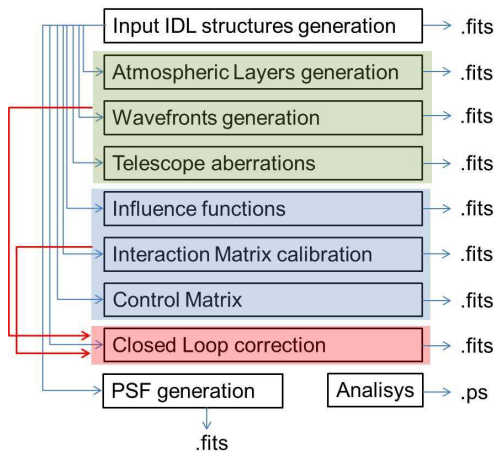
Input IDL structures generation → .fits

Atmospheric Layers generation → .fits

Wavefronts generation → .fits

Telescope aberrations → .fits

Influence functions → .fits

Interaction Matrix calibration → .fits

Control Matrix → .fits

Closed Loop correction → .fits

PSF generation

.fits

Analisys → .ps